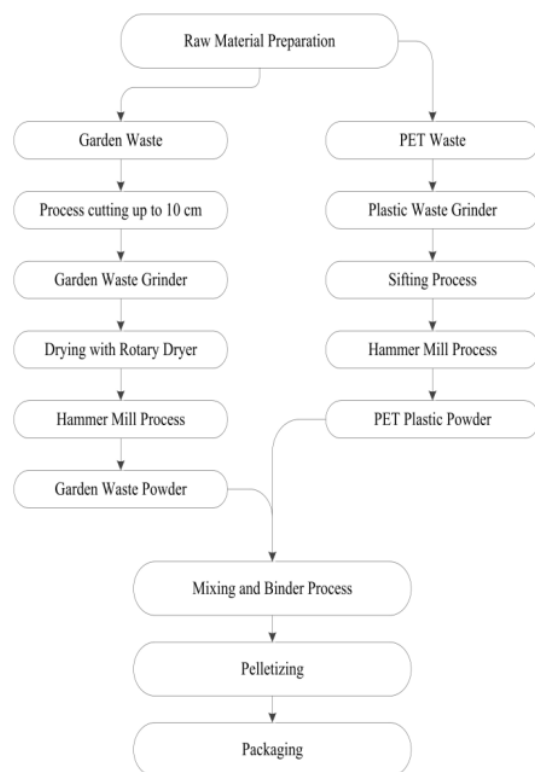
Raw Material Preparation

Garden Waste

Process cutting up to 10 cm

Garden Waste Grinder

Drying with Rotary Dryer

Hammer Mill Process

Garden Waste Powder

PET Waste

Plastic Waste Grinder

Sifting Process

Hammer Mill Process

PET Plastic Powder

Mixing and Binder Process

Pelletizing

Packaging